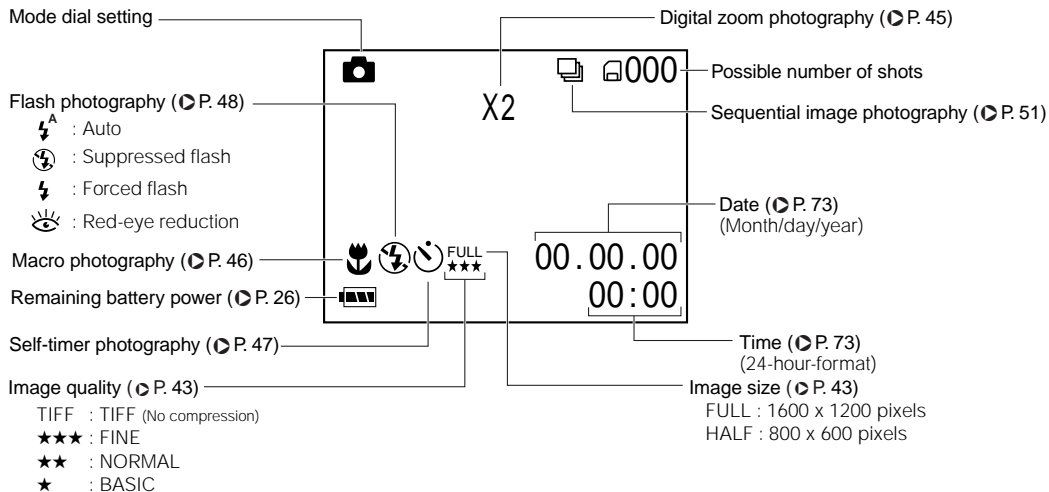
Mode dial setting

Digital zoom photography (P. 45)

X2

000

Possible number of shots

Sequential image photography (P. 51)

Flash photography (P. 48)
: Auto
: Suppressed flash
: Forced flash
: Red-eye reduction

Date (P. 73)
(Month/day/year)

Macro photography (P. 46)

FULL
★★★

00.00.00
00:00

Remaining battery power (P. 26)

Self-timer photography (P. 47)

Time (P. 73)
(24-hour-format)

Image quality (P. 43)
TIFF : TIFF (No compression)
★★★ : FINE
★★ : NORMAL
★ : BASIC

Image size (P. 43)
FULL : 1600 x 1200 pixels
HALF : 800 x 600 pixels